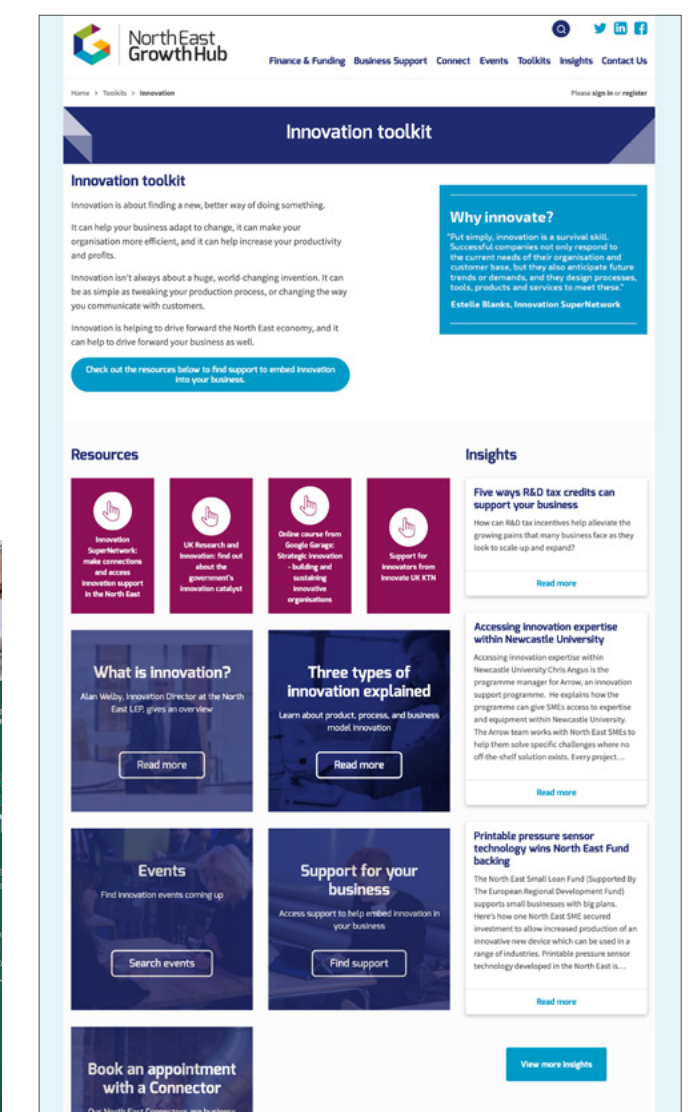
North East Growth Hub

Finance & Funding Business Support Connect Events Toolkits Insights Contact Us

Home > Toolkits > Innovation

Please sign in or register

Innovation toolkit

Innovation toolkit

Innovation is about finding a new, better way of doing something.

It can help your business adapt to change, it can make your organisation more efficient, and it can help increase your productivity and profits.

Innovation isn't always about a huge, world-changing invention. It can be as simple as tweaking your production process, or changing the way you communicate with customers.

Innovation is helping to drive forward the North East economy, and it can help to drive forward your business as well.

Check out the resources below to find support to embed innovation into your business.

Why innovate?

"Put simply, innovation is a survival skill. Successful companies not only respond to the current needs of their organisation and customer base, but they also anticipate future trends or demands, and they design processes, tools, products and services to meet these."

Estelle Blanks, Innovation SuperNetwork

Resources

Innovation SuperNetwork: make connections and access innovation support in the North East

UK Research and Innovation: find out about the government's innovation catalyst

Online course from Google Garage: Strategic innovation - building and sustaining innovative organisations

Support for innovators from Innovate UK KTN

What is innovation?

Alan Welby, Innovation Director at the North East LEP, gives an overview

Read more

Three types of innovation explained

Learn about product, process, and business model innovation

Read more

Events

Find innovation events coming up

Search events

Support for your business

Access support to help embed innovation in your business

Find support

Book an appointment with a Connector

Our North East Connectors are business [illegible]

Insights

Five ways R&D tax credits can support your business

How can R&D tax incentives help alleviate the growing pains that many business face as they look to scale-up and expand?

Read more

Accessing innovation expertise within Newcastle University

Accessing innovation expertise within Newcastle University Chris Angus is the programme manager for Arrow, an innovation support programme. He explains how the programme can give SMEs access to expertise and equipment within Newcastle University. The Arrow team works with North East SMEs to help them solve specific challenges where no off-the-shelf solution exists. Every project...

Read more

Printable pressure sensor technology wins North East Fund backing

The North East Small Loan Fund (Supported By The European Regional Development Fund) supports small businesses with big plans. Here's how one North East SME secured investment to allow increased production of an innovative new device which can be used in a range of industries. Printable pressure sensor technology developed in the North East is...

Read more

View more insights